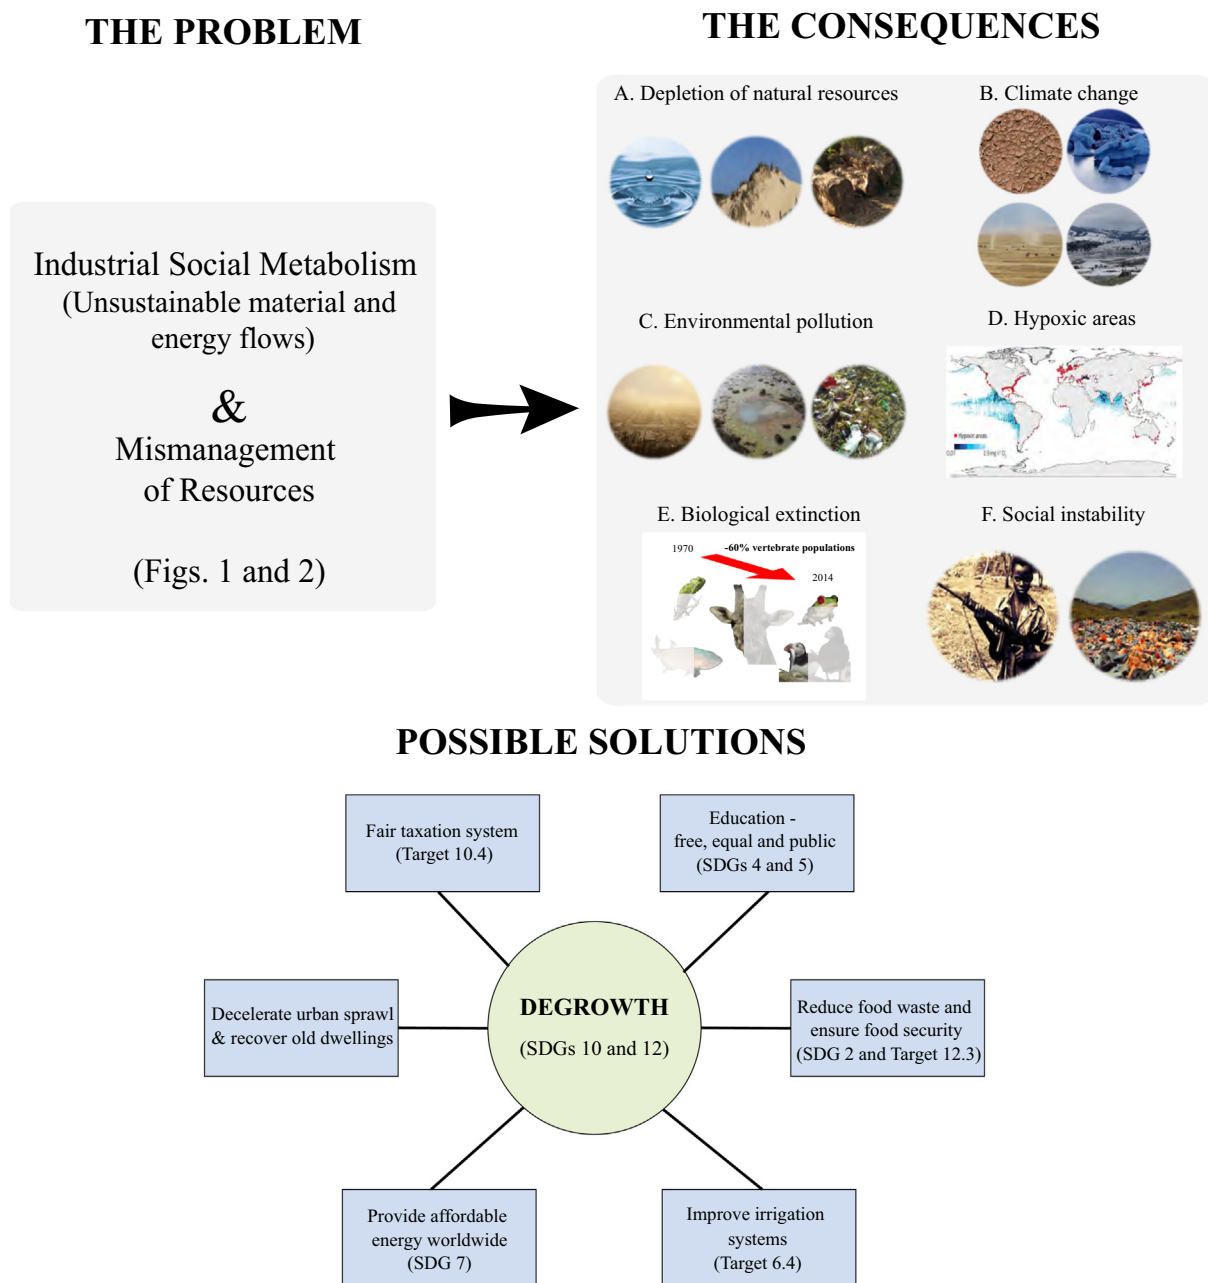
THE PROBLEM

THE CONSEQUENCES

Industrial Social Metabolism (Unsustainable material and energy flows)

&

Mismanagement of Resources

(Figs. 1 and 2)

A. Depletion of natural resources

B. Climate change

C. Environmental pollution

D. Hypoxic areas

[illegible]

E. Biological extinction

1970

-60% vertebrate populations

2014

F. Social instability

POSSIBLE SOLUTIONS

Fair taxation system (Target 10.4)

Education - free, equal and public (SDGs 4 and 5)

Decelerate urban sprawl & recover old dwellings

DEGROWTH

(SDGs 10 and 12)

Reduce food waste and ensure food security (SDG 2 and Target 12.3)

Provide affordable energy worldwide (SDG 7)

Improve irrigation systems (Target 6.4)